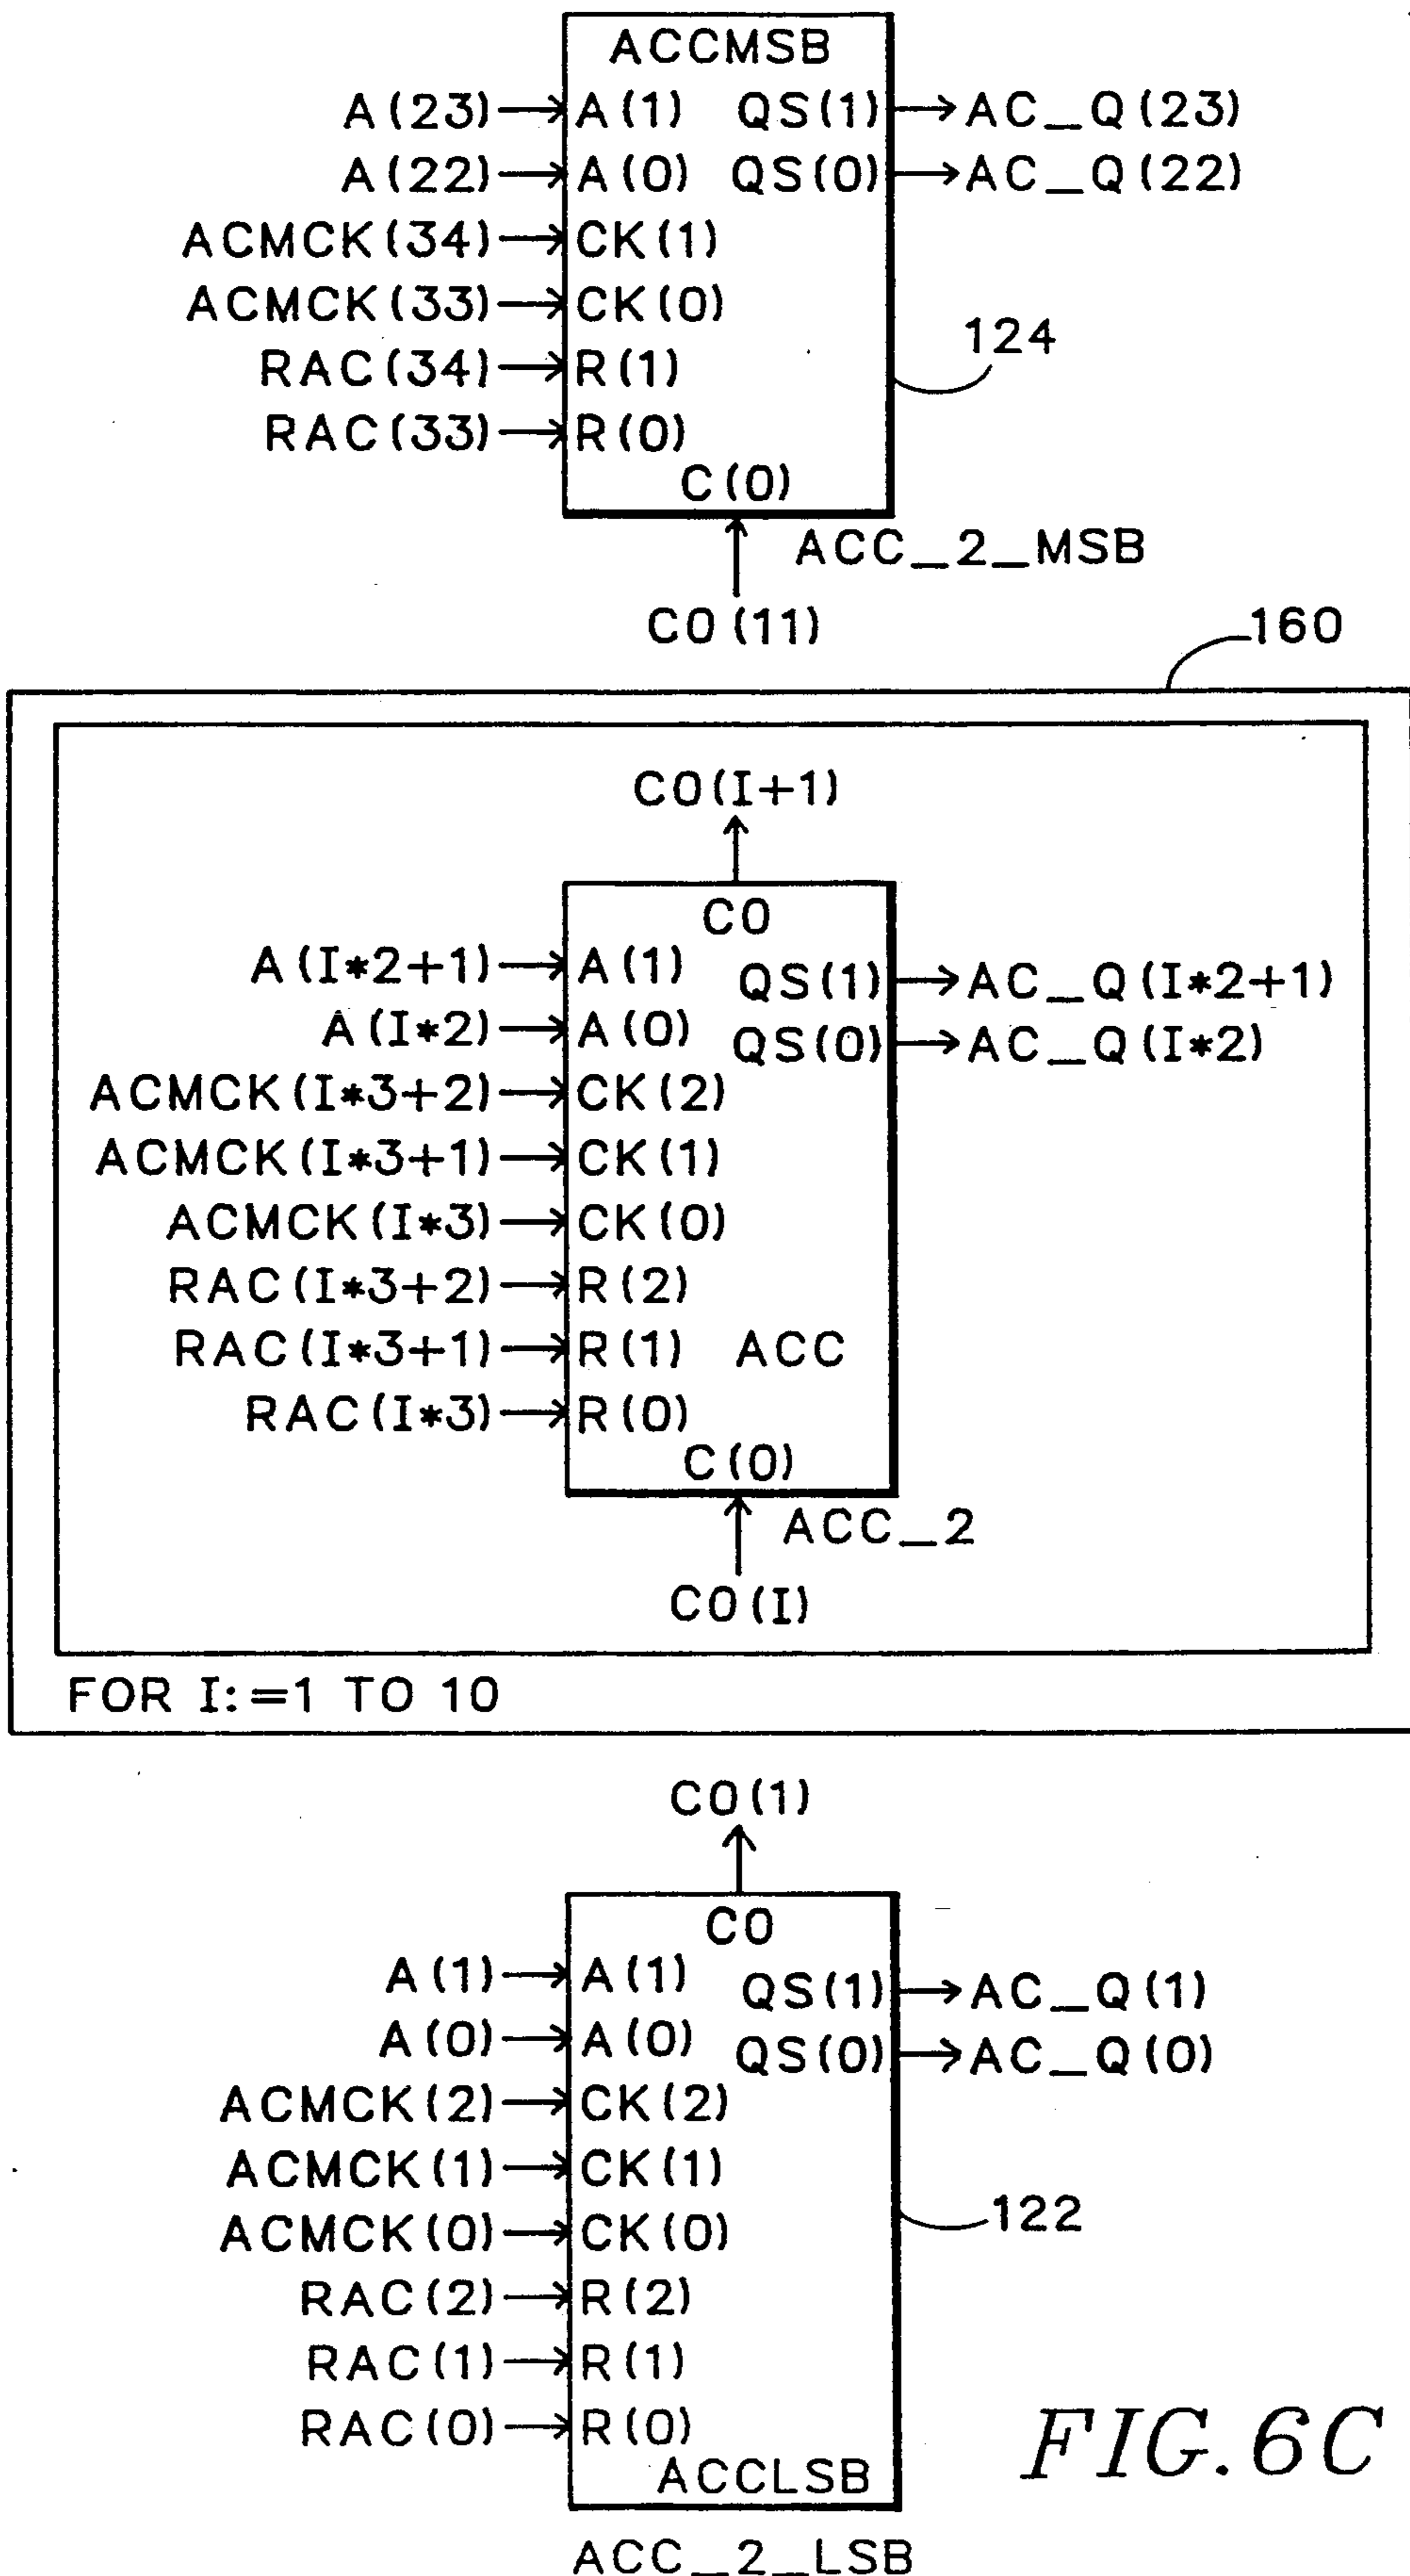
ACCMSB
A(23) A(1) QS(1) AC_Q(23)
A(22) A(0) QS(0) AC_Q(22)
ACMCK(34) CK(1)
ACMCK(33) CK(0)
124
RAC(34) R(1)
RAC(33) R(0)
C(0)
ACC_2_MSB
CO(11)

160

CO(I+1)
CO
A(I*2+1) A(1) QS(1) AC_Q(I*2+1)
A(I*2) A(0) QS(0) AC_Q(I*2)
ACMCK(I*3+2) CK(2)
ACMCK(I*3+1) CK(1)
ACMCK(I*3) CK(0)
RAC(I*3+2) R(2)
RAC(I*3+1) R(1) ACC
RAC(I*3) R(0)
C(0)
ACC_2
CO(I)
FOR I:=1 TO 10

CO(1)
CO
A(1) A(1) QS(1) AC_Q(1)
A(0) A(0) QS(0) AC_Q(0)
ACMCK(2) CK(2)
ACMCK(1) CK(1)
ACMCK(0) CK(0)
122
RAC(2) R(2)
RAC(1) R(1)
RAC(0) R(0)
ACCLSB
FIG.6C
ACC_2_LSB